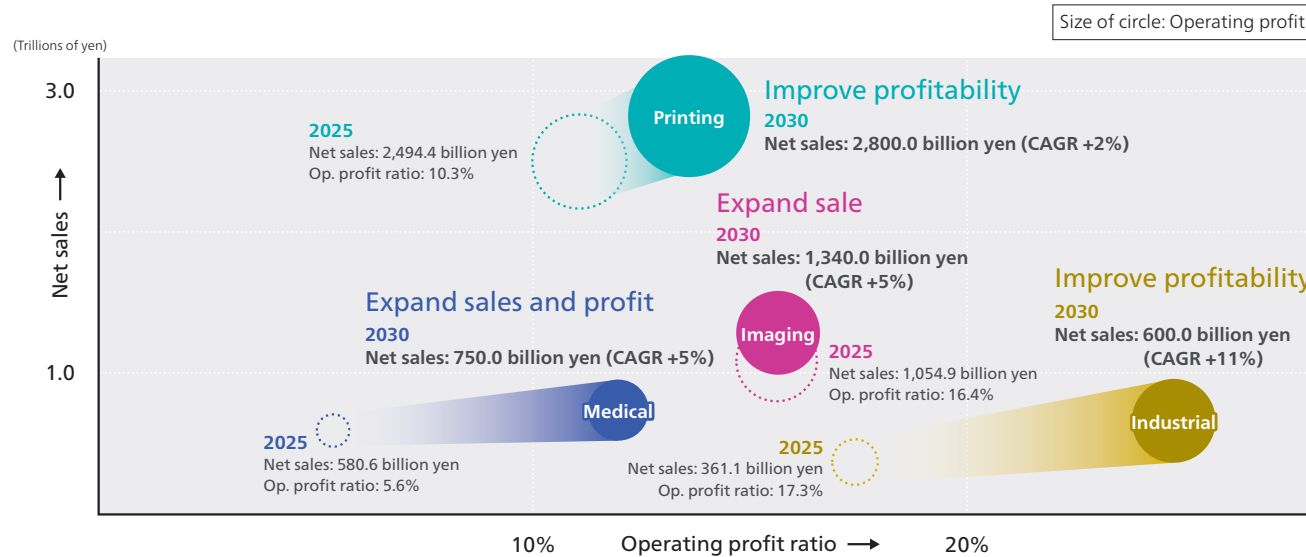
Size of circle: Operating profit

(Trillions of yen)

3.0

1.0

Net sales →

Printing

Improve profitability
2030
Net sales: 2,800.0 billion yen (CAGR +2%)

2025
Net sales: 2,494.4 billion yen
Op. profit ratio: 10.3%

Expand sale
2030
Net sales: 1,340.0 billion yen (CAGR +5%)

Imaging

2025
Net sales: 1,054.9 billion yen
Op. profit ratio: 16.4%

Improve profitability
2030
Net sales: 600.0 billion yen (CAGR +11%)

Industrial

Expand sales and profit
2030
Net sales: 750.0 billion yen (CAGR +5%)

Medical

2025
Net sales: 580.6 billion yen
Op. profit ratio: 5.6%

2025
Net sales: 361.1 billion yen
Op. profit ratio: 17.3%

10%
Operating profit ratio →
20%